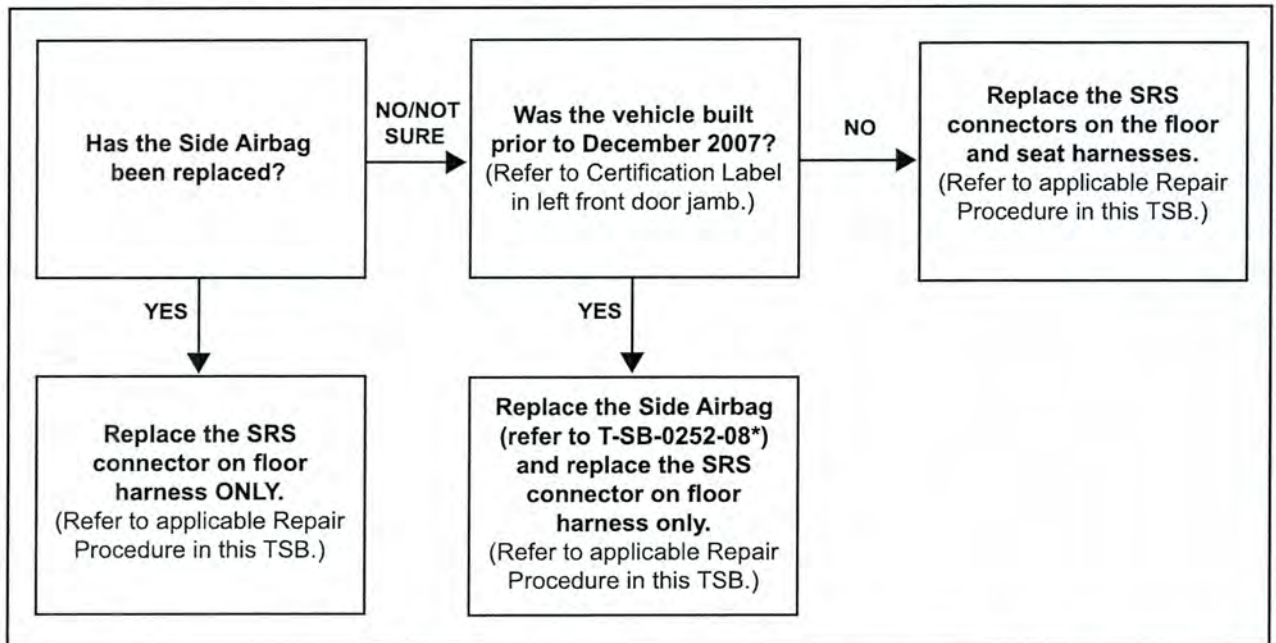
Has the Side Airbag been replaced?

NO/NOT SURE

Was the vehicle built prior to December 2007?
(Refer to Certification Label in left front door jamb.)

NO

Replace the SRS connectors on the floor and seat harnesses.
(Refer to applicable Repair Procedure in this TSB.)

YES

Replace the SRS connector on floor harness ONLY.
(Refer to applicable Repair Procedure in this TSB.)

YES

Replace the Side Airbag (refer to T-SB-0252-08*) and replace the SRS connector on floor harness only.
(Refer to applicable Repair Procedure in this TSB.)